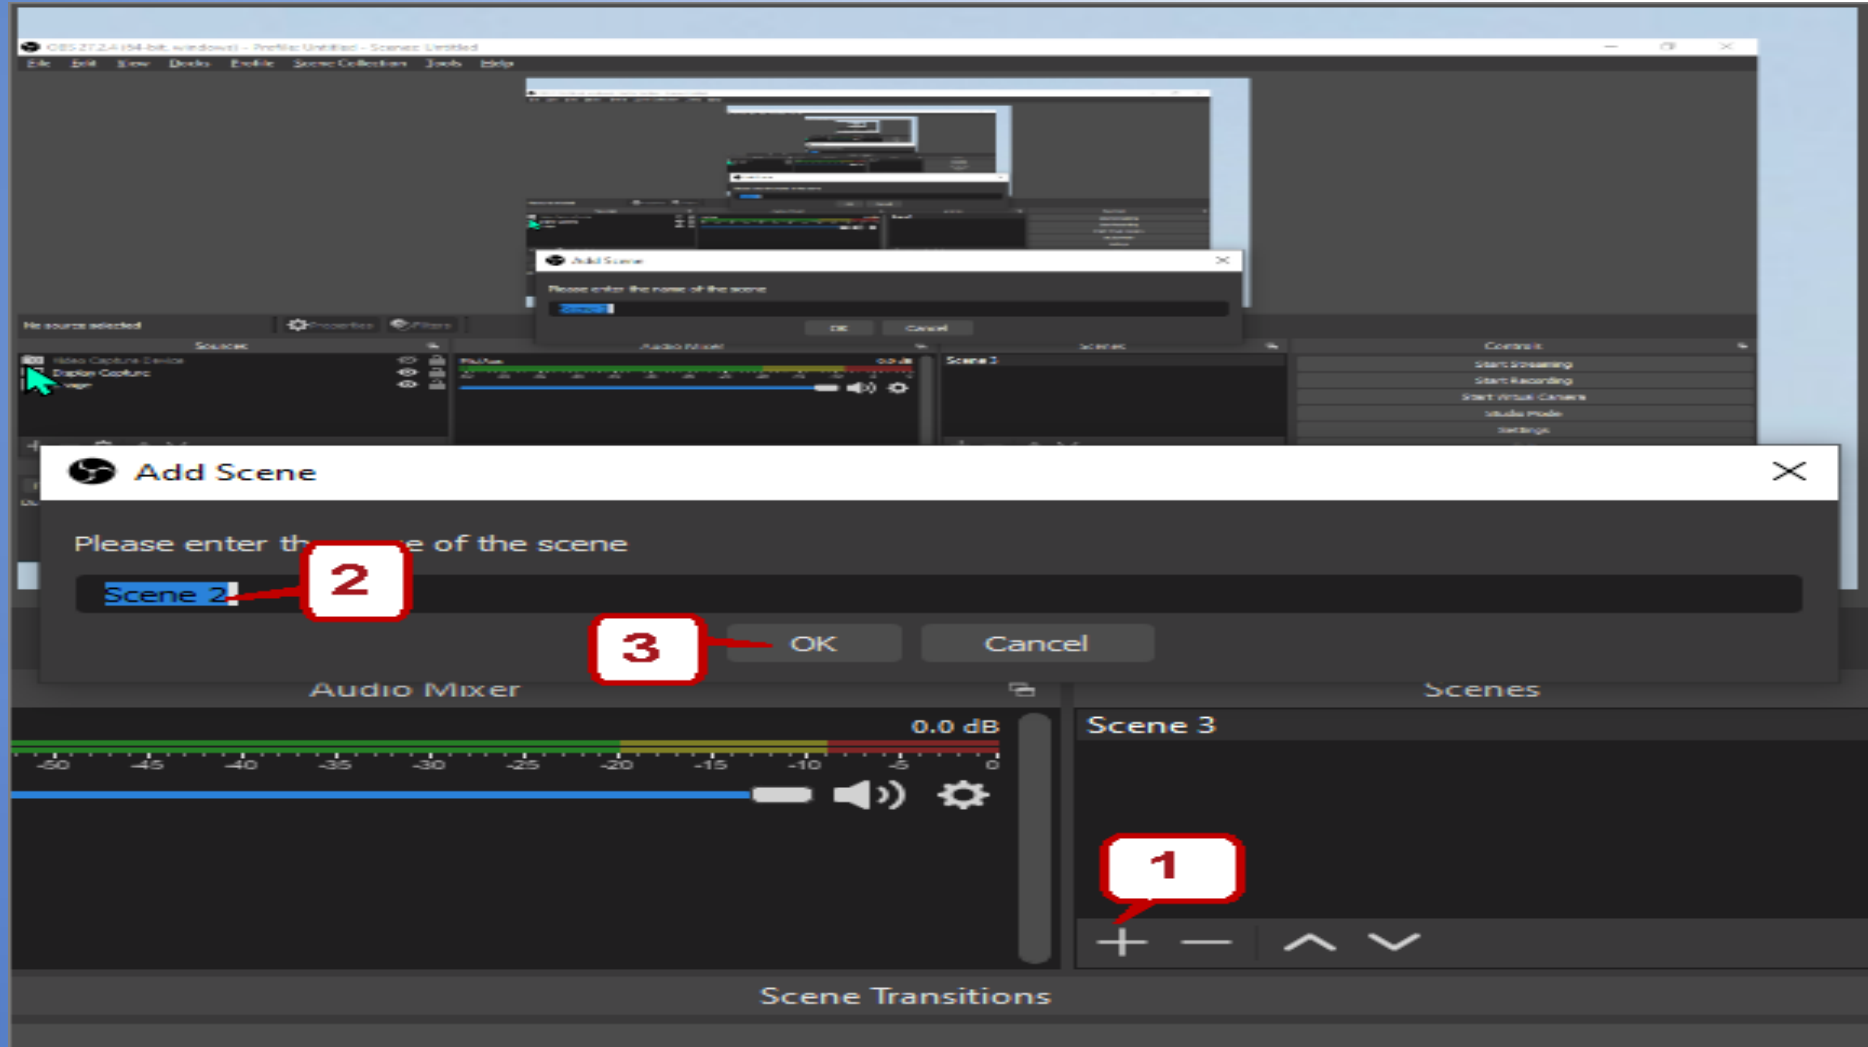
OBS 27.2.4 (64-bit, windows) - Profile: Untitled - Scenes: Untitled

File Edit View Docks Profile Scene Collection Tools Help

Add Scene

Please enter the name of the scene

OK Cancel

No source selected Properties Filters

Sources Audio Mixer Scenes Controls

Video Capture Device
Display Capture
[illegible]

Scene 3

Start Streaming
Start Recording
Start Virtual Camera
Studio Mode
Settings

Add Scene

Please enter th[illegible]e of the scene

Scene 2

2

3

OK Cancel

Audio Mixer

Scenes

0.0 dB

-50 -45 -40 -35 -30 -25 -20 -15 -10 -5 0

Scene 3

1

Scene Transitions